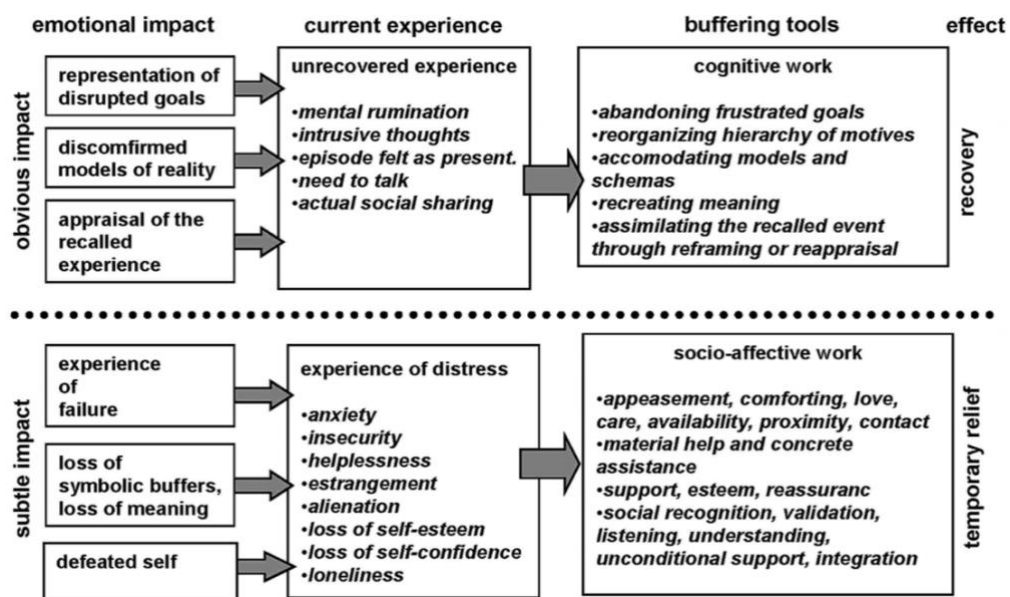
emotional impact

current experience

buffering tools

effect

obvious impact

representation of disrupted goals

discomfirmed models of reality

appraisal of the recalled experience

unrecovered experience

•mental rumination
•intrusive thoughts
•episode felt as present.
•need to talk
•actual social sharing

cognitive work

•abandoning frustrated goals
•reorganizing hierarchy of motives
•accomodating models and schemas
•recreating meaning
•assimilating the recalled event through reframing or reappraisal

recovery

subtle impact

experience of failure

loss of symbolic buffers, loss of meaning

defeated self

experience of distress

•anxiety
•insecurity
•helplessness
•estrangement
•alienation
•loss of self-esteem
•loss of self-confidence
•loneliness

socio-affective work

•appeasement, comforting, love, care, availability, proximity, contact
•material help and concrete assistance
•support, esteem, reassuranc
•social recognition, validation, listening, understanding, unconditional support, integration

temporary relief